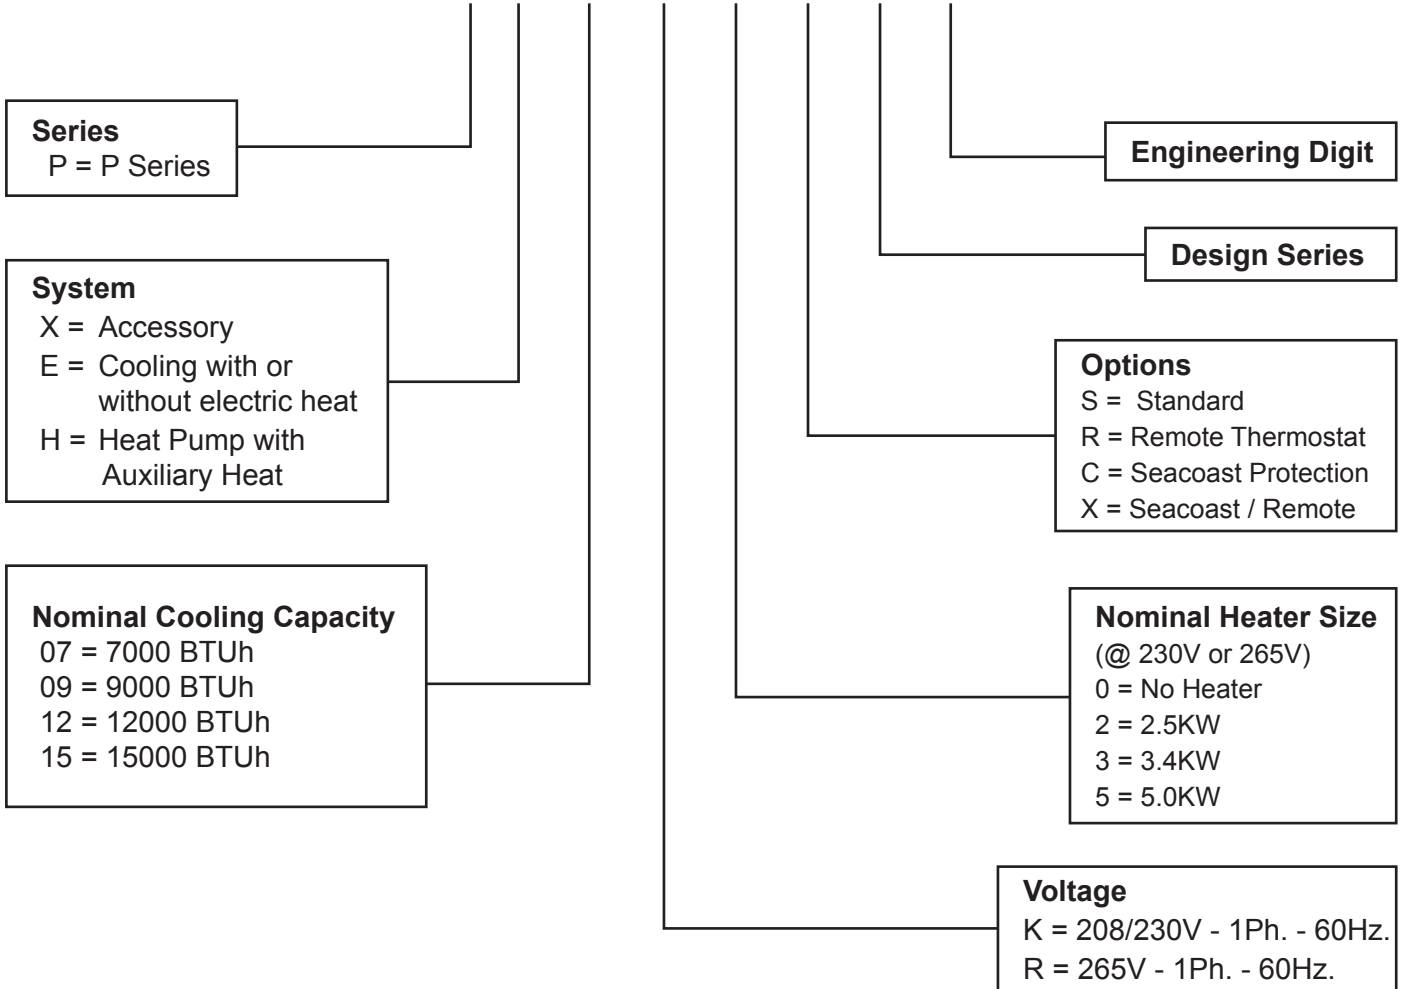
Series
P = P Series

System
X = Accessory
E = Cooling with or without electric heat
H = Heat Pump with Auxiliary Heat

Nominal Cooling Capacity
07 = 7000 BTUh
09 = 9000 BTUh
12 = 12000 BTUh
15 = 15000 BTUh

Engineering Digit

Design Series

Options
S = Standard
R = Remote Thermostat
C = Seacoast Protection
X = Seacoast / Remote

Nominal Heater Size
(@ 230V or 265V)
0 = No Heater
2 = 2.5KW
3 = 3.4KW
5 = 5.0KW

Voltage
K = 208/230V - 1Ph. - 60Hz.
R = 265V - 1Ph. - 60Hz.